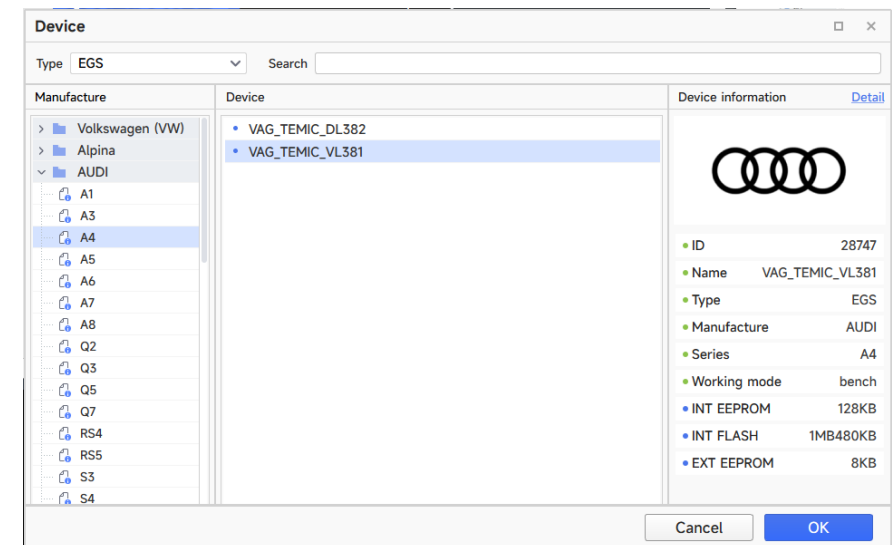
Device

Type EGS

Search

Manufacture

Volkswagen (VW)
Alpina
AUDI
A1
A3
A4
A5
A6
A7
A8
Q2
Q3
Q5
Q7
RS4
RS5
S3
S4

Device

VAG_TEMIC_DL382
VAG_TEMIC_VL381

Device information Detail

| | |
|---|---|
| ID | 28747 |
| Name | VAG_TEMIC_VL381 |
| Type | EGS |
| Manufacture | AUDI |
| Series | A4 |
| Working mode | bench |
| INT EEPROM | 128KB |
| INT FLASH | 1MB480KB |
| EXT EEPROM | 8KB |

Cancel OK